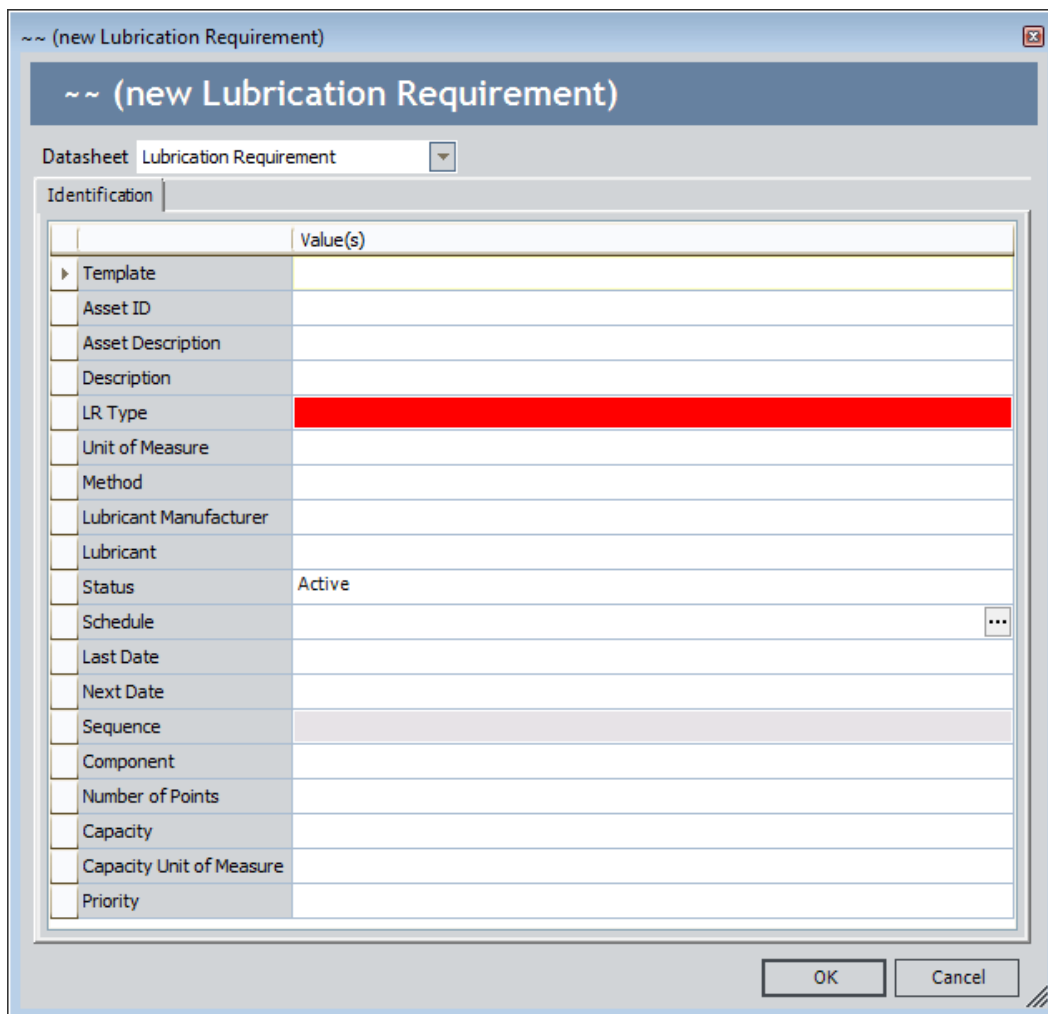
~~ (new Lubrication Requirement)

~~ (new Lubrication Requirement)

Datasheet Lubrication Requirement

Identification

| | Value(s) |
|---|---|
| Template | |
| Asset ID | |
| Asset Description | |
| Description | |
| LR Type | |
| Unit of Measure | |
| Method | |
| Lubricant Manufacturer | |
| Lubricant | |
| Status | Active |
| Schedule | ... |
| Last Date | |
| Next Date | |
| Sequence | |
| Component | |
| Number of Points | |
| Capacity | |
| Capacity Unit of Measure | |
| Priority | |

OK Cancel